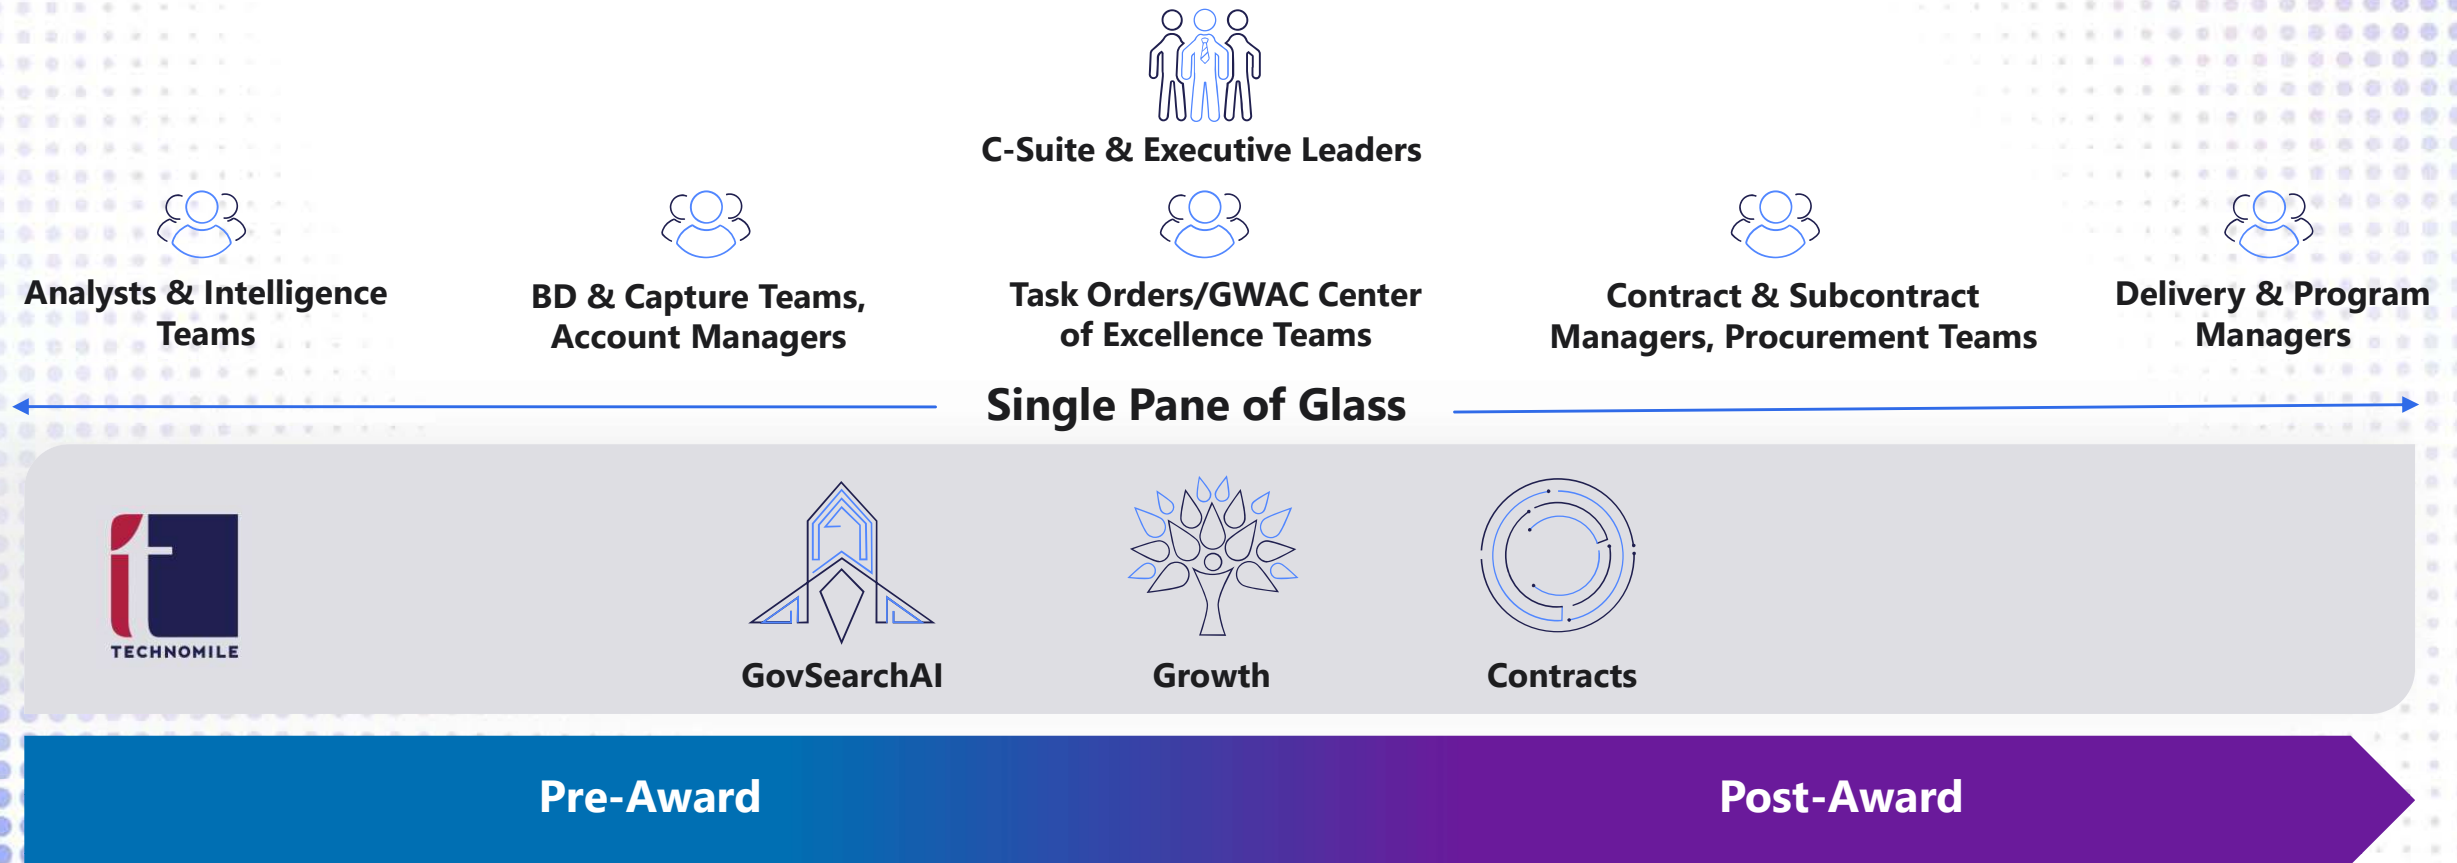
C-Suite & Executive Leaders

Analysts & Intelligence Teams

BD & Capture Teams, Account Managers

Task Orders/GWAC Center of Excellence Teams

Contract & Subcontract Managers, Procurement Teams

Delivery & Program Managers

Single Pane of Glass

TECHNOMILE

GovSearchAI

Growth

Contracts

Pre-Award

Post-Award